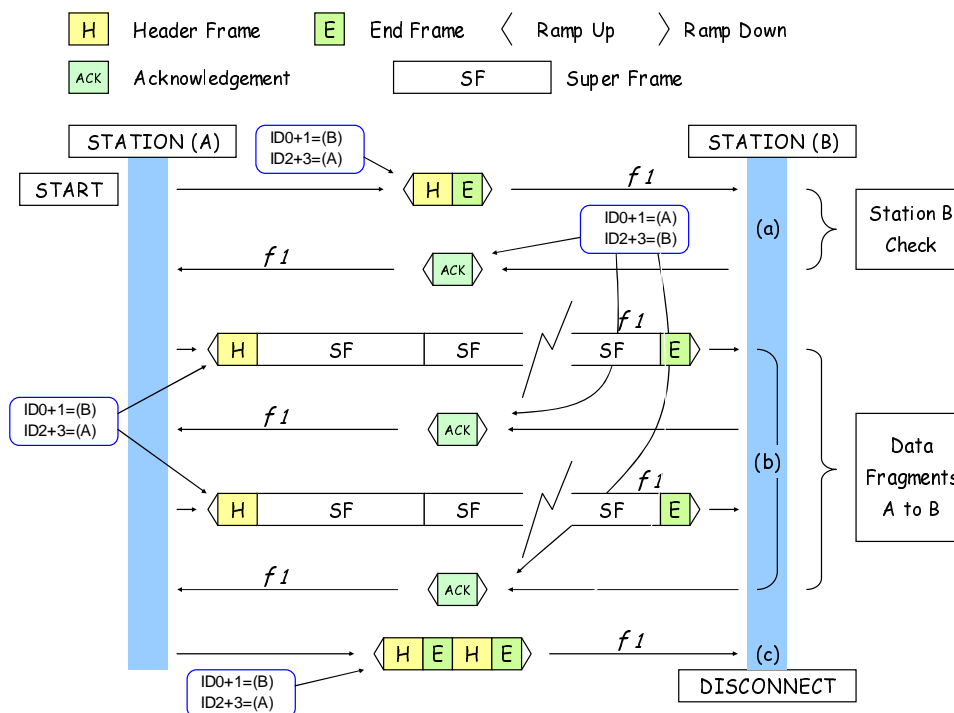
H Header Frame
E End Frame
Ramp Up
Ramp Down
ACK Acknowledgement
SF Super Frame

STATION (A)
STATION (B)
START
ID0+1=(B)
ID2+3=(A)
H E
f 1
(a)
Station B Check
ID0+1=(A)
ID2+3=(B)
f 1
ACK
f 1
H SF SF SF E
ID0+1=(B)
ID2+3=(A)
f 1
ACK
(b)
Data Fragments A to B
f 1
H SF SF SF E
f 1
ACK
H E H E
f 1
(c)
ID0+1=(B)
ID2+3=(A)
DISCONNECT